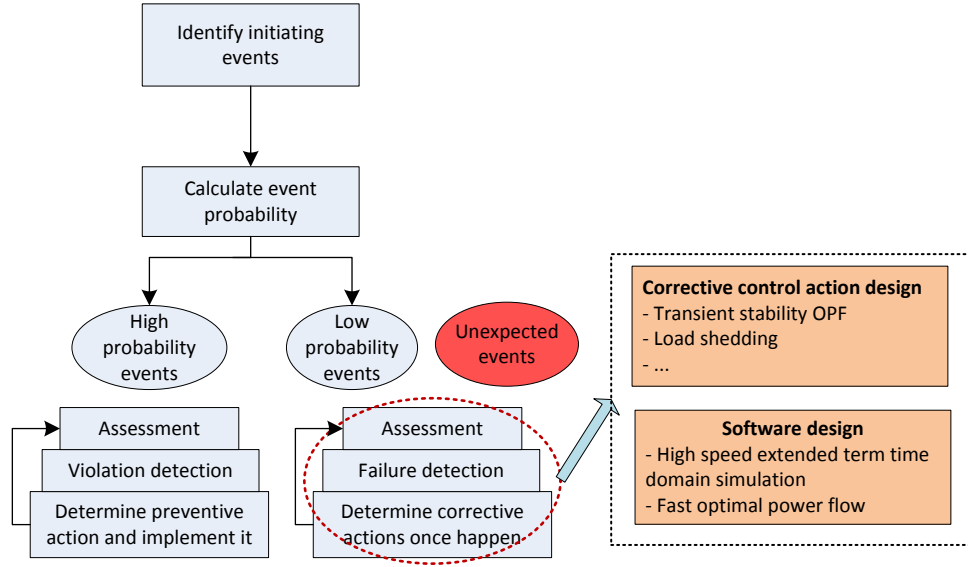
Identify initiating events

Calculate event probability

High probability events

Low probability events

Unexpected events

Assessment

Violation detection

Determine preventive action and implement it

Assessment

Failure detection

Determine corrective actions once happen

**Corrective control action design**
- Transient stability OPF
- Load shedding
- ...

**Software design**
- High speed extended term time domain simulation
- Fast optimal power flow